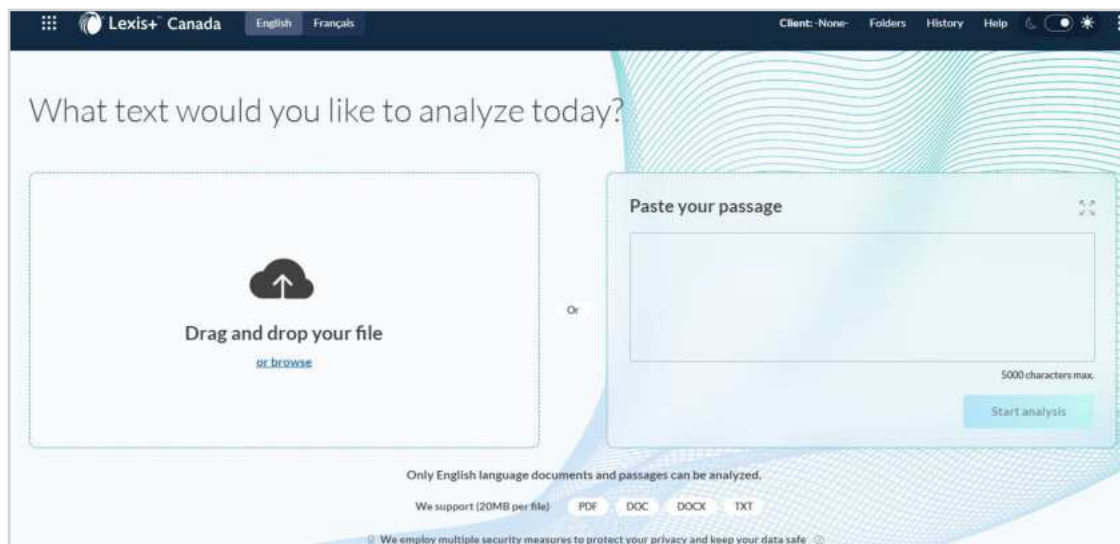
Lexis+ Canada English Français Client: -None- Folders History Help

What text would you like to analyze today?

Drag and drop your file

or browse

Or

Paste your passage

5000 characters max.

Start analysis

Only English language documents and passages can be analyzed.

We support (20MB per file) PDF DOC DOCX TXT

We employ multiple security measures to protect your privacy and keep your data safe